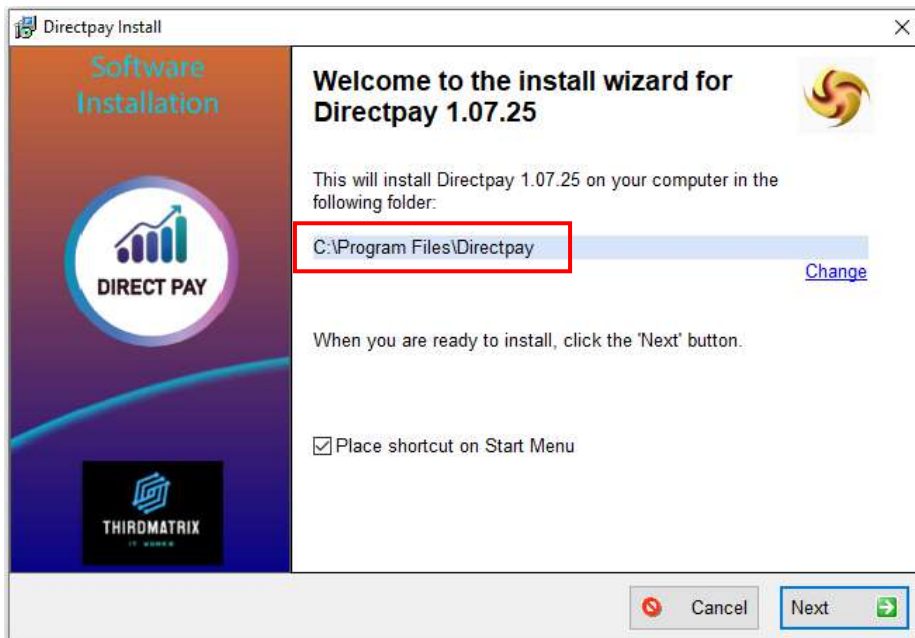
Directpay Install

Software Installation

DIRECT PAY

THIRDMATRIX

IT WORKS

Welcome to the install wizard for Directpay 1.07.25

This will install Directpay 1.07.25 on your computer in the following folder:

C:\Program Files\Directpay

Change

When you are ready to install, click the 'Next' button.

Place shortcut on Start Menu

Cancel

Next